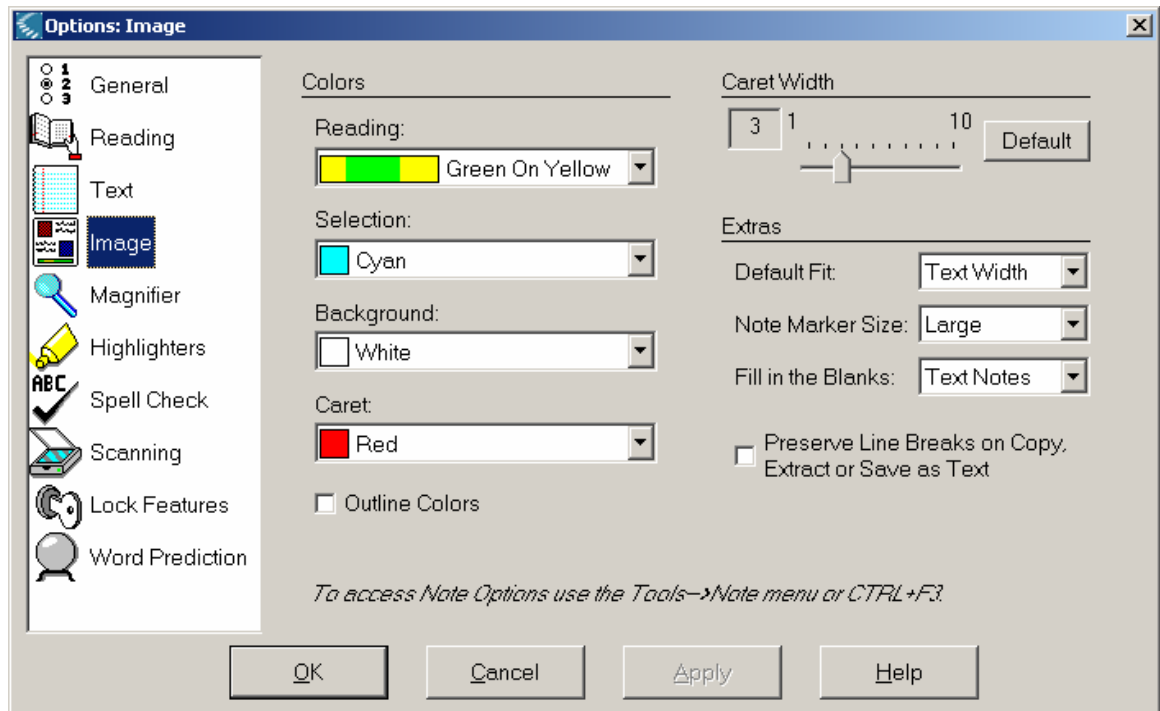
Options: Image

1
2
3
General
Reading
Text
Image
Magnifier
Highlighters
ABC
Spell Check
Scanning
Lock Features
Word Prediction

Colors

Reading:
Green On Yellow

Selection:
Cyan

Background:
White

Caret:
Red

Outline Colors

Caret Width
3 1 10
Default

Extras
Default Fit: Text Width
Note Marker Size: Large
Fill in the Blanks: Text Notes

Preserve Line Breaks on Copy, Extract or Save as Text

To access Note Options use the Tools->Note menu or CTRL+F3.

OK
Cancel
Apply
Help